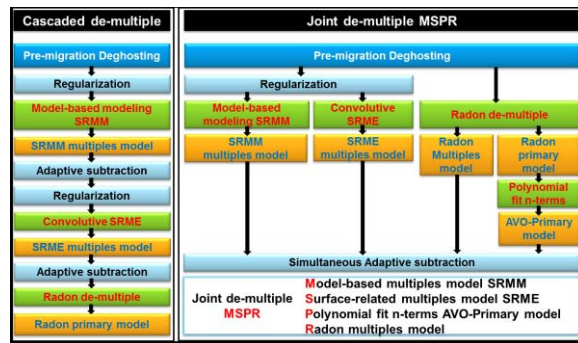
Cascaded de-multiple

Pre-migration Deghosting

Regularization

Model-based modeling SRMM

SRMM multiples model

Adaptive subtraction

Regularization

Convolutive SRME

SRME multiples model

Adaptive subtraction

Radon de-multiple

Radon primary model

Joint de-multiple MSPR

Pre-migration Deghosting

Regularization

Model-based modeling SRMM

SRMM multiples model

Convolutive SRME

SRME multiples model

Radon de-multiple

Radon Multiples model

Radon primary model

Polynomial fit n-terms

AVO-Primary model

Simultaneous Adaptive subtraction

Joint de-multiple MSPR

Model-based multiples model SRMM
Surface-related multiples model SRME
Polynomial fit n-terms AVO-Primary model
Radon multiples model